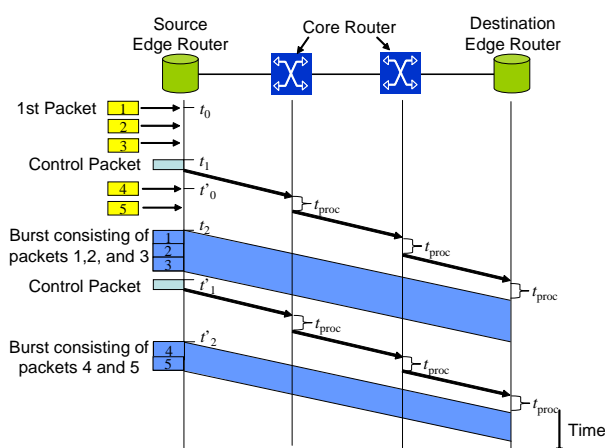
Source Edge Router

Core Router

Destination Edge Router

1st Packet 1 $t_0$

2

3

Control Packet $t_1$

4 $t'_0$

5

$t_{\text{proc}}$

Burst consisting of packets 1,2, and 3 $t_2$ 1 2 3

$t_{\text{proc}}$

$t_{\text{proc}}$

Control Packet $t'_1$

$t_{\text{proc}}$

Burst consisting of packets 4 and 5 $t'_2$ 4 5

$t_{\text{proc}}$

$t_{\text{proc}}$

Time